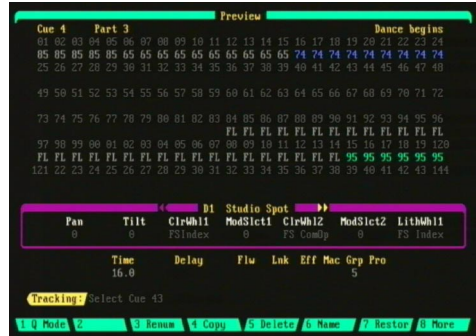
Preview
Cue 4 Part 3 Dance begins
01 02 03 04 05 06 07 08 09 10 11 12 13 14 15 16 17 18 19 20 21 22 23 24
85 85 85 85 85 65 65 65 65 65 65 65 65 65 65 74 74 74 74 74 74 74 74 74
25 26 27 28 29 30 31 32 33 34 35 36 37 38 39 40 41 42 43 44 45 46 47 48

49 50 51 52 53 54 55 56 57 58 59 60 61 62 63 64 65 66 67 68 69 70 71 72

73 74 75 76 77 78 79 80 81 82 83 84 85 86 87 88 89 90 91 92 93 94 95 96
FL FL FL FL FL FL FL FL FL FL FL FL
97 98 99 00 01 02 03 04 05 06 07 08 09 10 11 12 13 14 15 16 17 18 19 120
FL FL FL FL FL FL FL FL FL FL FL FL FL FL FL FL FL FL 95 95 95 95 95 95
121 22 23 24 25 26 27 28 29 30 31 32 33 34 35 36 37 38 39 40 41 42 43 144

D1 Studio Spot
Pan Tilt ClrWhl1 ModSlct1 ClrWhl2 ModSlct2 LithWhl1
0 0 FSIndex 0 FS ComOp 0 FS Index

Time Delay Flw Lnk Eff Mac Grp Pro
16.0 5

Tracking: Select Cue 43

1 Q Mode 2 3 Renum 4 Copy 5 Delete 6 Name 7 Restor 8 More